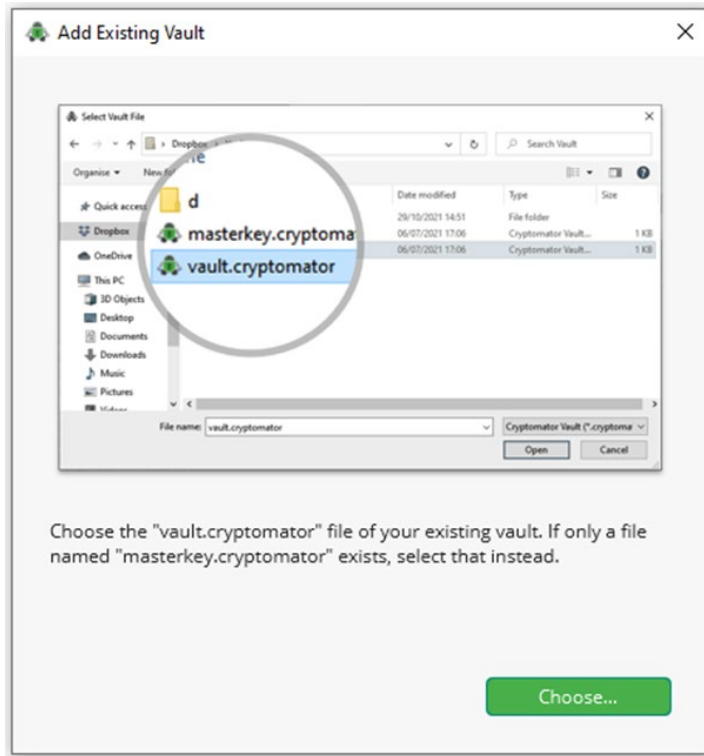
Add Existing Vault

Select Vault File

Dropbox

Search Vault

Organise ▾ New fo

Quick access

Dropbox

OneDrive

This PC

3D Objects

Desktop

Documents

Downloads

Music

Pictures

Videos

Date modified

Type

Size

d

29/10/2021 14:51

File folder

masterkey.cryptoma

06/07/2021 17:06

Cryptomator Vault...

1 KB

vault.cryptomator

06/07/2021 17:06

Cryptomator Vault...

1 KB

File name: vault.cryptomator

Cryptomator Vault (*.cryptoma

Open

Cancel

Choose the "vault.cryptomator" file of your existing vault. If only a file named "masterkey.cryptomator" exists, select that instead.

Choose...